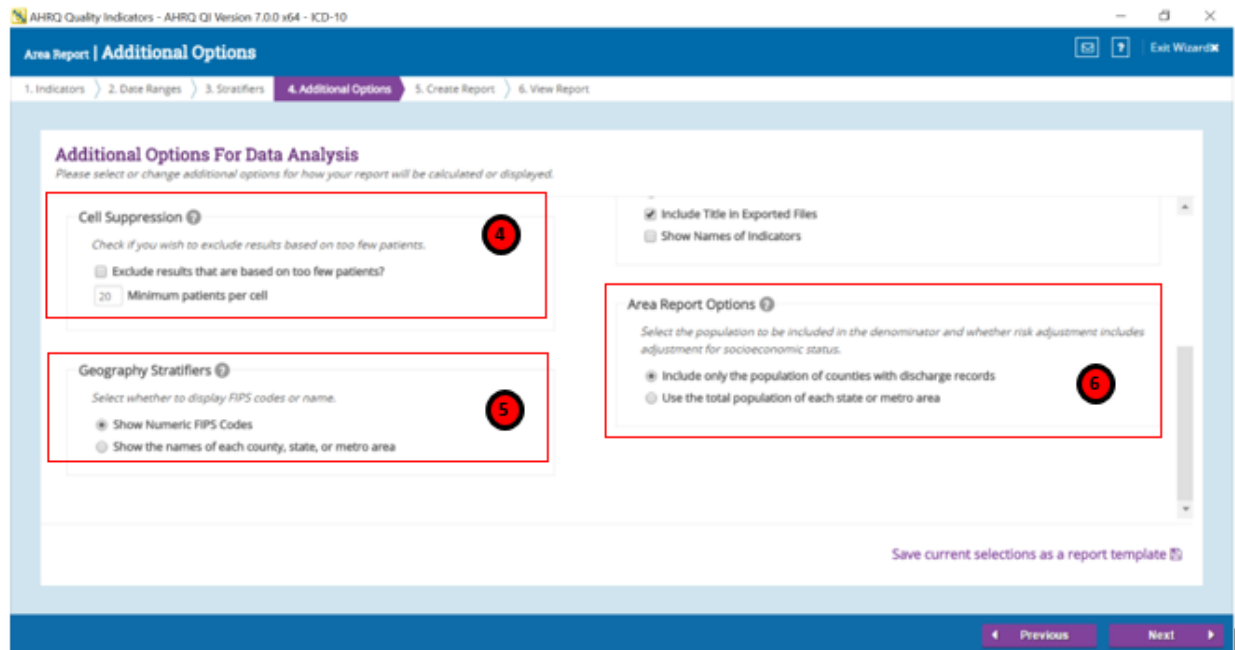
AHRQ Quality Indicators - AHRQ QI Version 7.0.0 x64 - ICD-10

Area Report | Additional Options

Exit Wizard

1. Indicators 2. Date Ranges 3. Stratifiers 4. Additional Options 5. Create Report 6. View Report

Additional Options For Data Analysis

Please select or change additional options for how your report will be calculated or displayed.

Cell Suppression

Check if you wish to exclude results based on too few patients.

Exclude results that are based on too few patients?

20 Minimum patients per cell

4

Include Title in Exported Files

Show Names of Indicators

Area Report Options

Select the population to be included in the denominator and whether risk adjustment includes adjustment for socioeconomic status.

Include only the population of counties with discharge records

Use the total population of each state or metro area

6

Geography Stratifiers

Select whether to display FIPS codes or name.

Show Numeric FIPS Codes

Show the names of each county, state, or metro area

5

Save current selections as a report template

Previous

Next